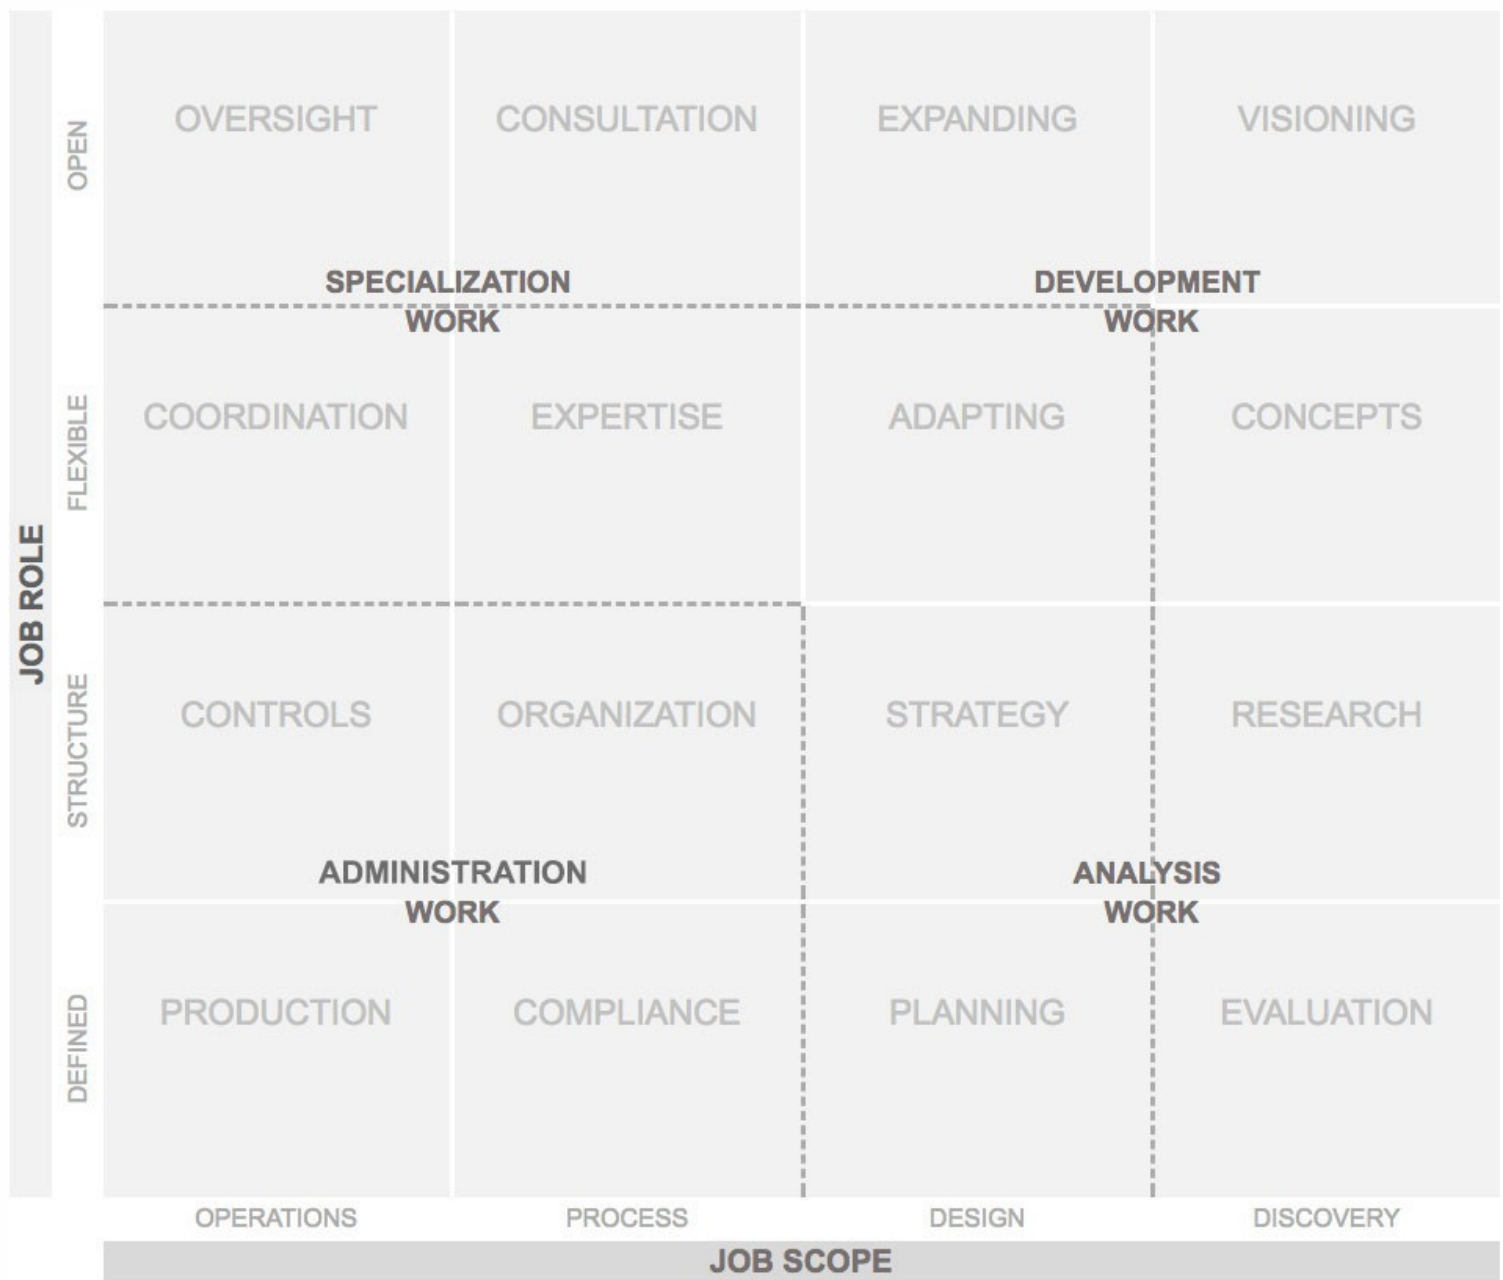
JOB ROLE

OPEN

FLEXIBLE

STRUCTURE

DEFINED

OVERSIGHT CONSULTATION EXPANDING VISIONING

SPECIALIZATION WORK

DEVELOPMENT WORK

COORDINATION EXPERTISE ADAPTING CONCEPTS

CONTROLS ORGANIZATION STRATEGY RESEARCH

ADMINISTRATION WORK

ANALYSIS WORK

PRODUCTION COMPLIANCE PLANNING EVALUATION

OPERATIONS PROCESS DESIGN DISCOVERY

JOB SCOPE